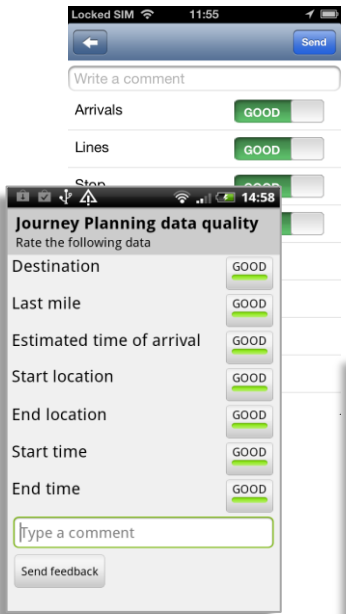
Locked SIM 11:55

Send

Write a comment

Arrivals GOOD

Lines GOOD

Stop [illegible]

14:58

Journey Planning data quality
Rate the following data

Destination GOOD

Last mile GOOD

Estimated time of arrival GOOD

Start location GOOD

End location GOOD

Start time GOOD

End time GOOD

Type a comment

Send feedback